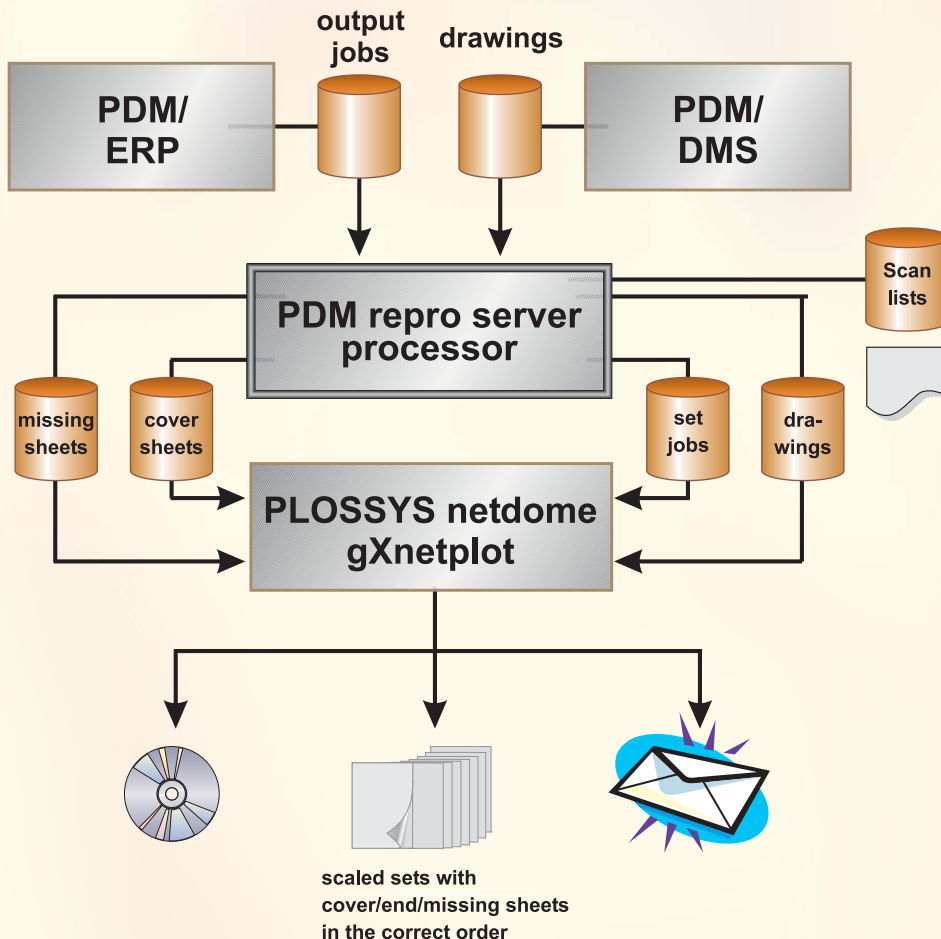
output jobs

drawings

PDM/ ERP

PDM/ DMS

Scan lists

PDM repro server processor

missing sheets

cover sheets

set jobs

dra-wings

PLOSSYS netdome gXnetplot

scaled sets with cover/end/missing sheets in the correct order